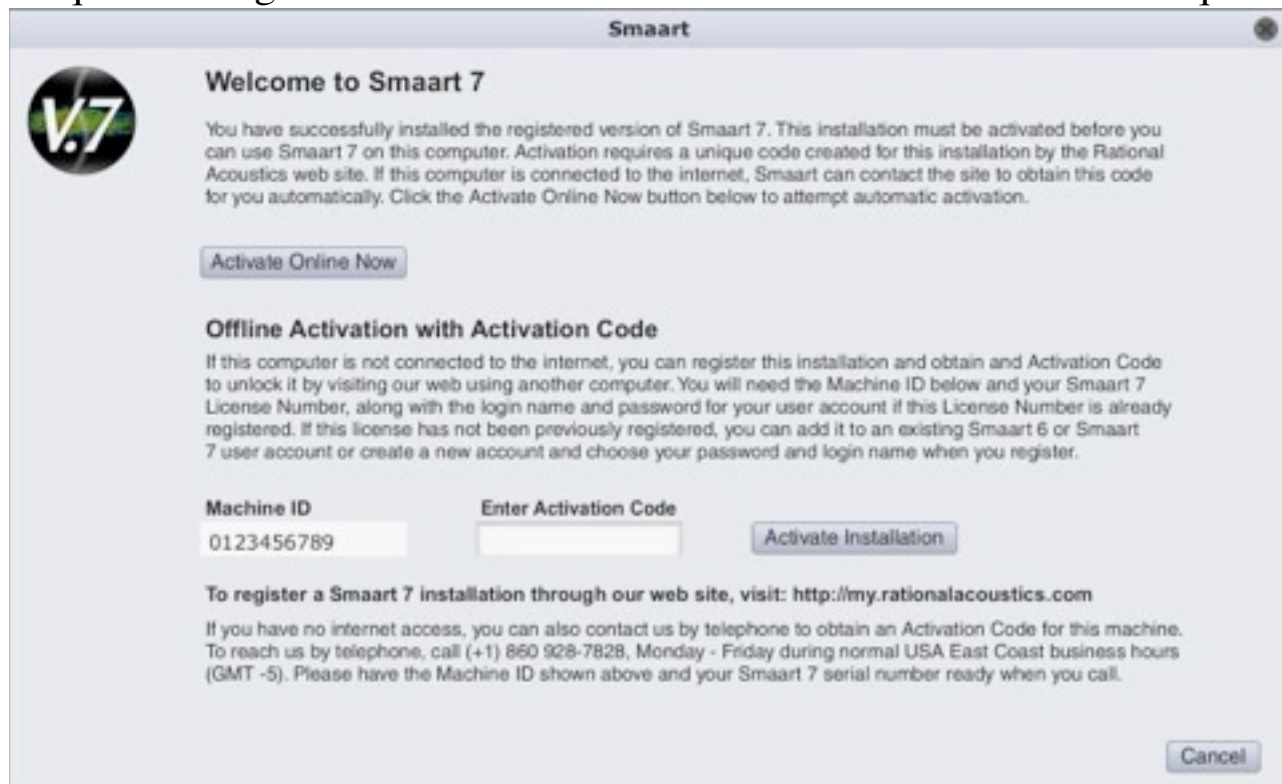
Smaart

V.7

Welcome to Smaart 7

You have successfully installed the registered version of Smaart 7. This installation must be activated before you can use Smaart 7 on this computer. Activation requires a unique code created for this installation by the Rational Acoustics web site. If this computer is connected to the internet, Smaart can contact the site to obtain this code for you automatically. Click the Activate Online Now button below to attempt automatic activation.

Activate Online Now

Offline Activation with Activation Code

If this computer is not connected to the internet, you can register this installation and obtain and Activation Code to unlock it by visiting our web using another computer. You will need the Machine ID below and your Smaart 7 License Number, along with the login name and password for your user account if this License Number is already registered. If this license has not been previously registered, you can add it to an existing Smaart 6 or Smaart 7 user account or create a new account and choose your password and login name when you register.

Machine ID

0123456789

Enter Activation Code

Activate Installation

To register a Smaart 7 installation through our web site, visit: http://my.rationalacoustics.com

If you have no internet access, you can also contact us by telephone to obtain an Activation Code for this machine. To reach us by telephone, call (+1) 860 928-7828, Monday - Friday during normal USA East Coast business hours (GMT -5). Please have the Machine ID shown above and your Smaart 7 serial number ready when you call.

Cancel